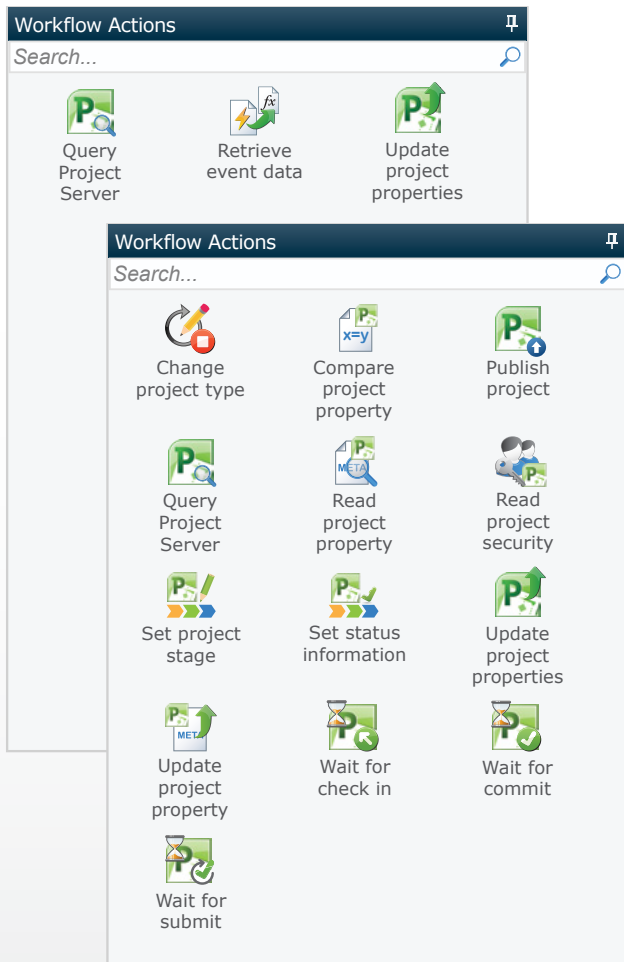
Workflow Actions

Search...

Query Project Server

Retrieve event data

Update project properties

Workflow Actions

Search...

Change project type

Compare project property

Publish project

Query Project Server

Read project property

Read project security

Set project stage

Set status information

Update project properties

Update project property

Wait for check in

Wait for commit

Wait for submit